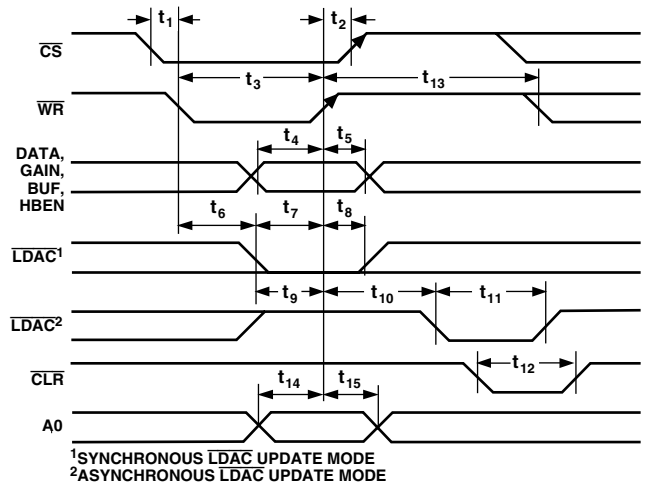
$t_1$
$t_2$
$\overline{CS}$
$t_3$
$t_{13}$
$\overline{WR}$
$t_4$
$t_5$
DATA, GAIN, BUF, HBEN
$t_6$
$t_7$
$t_8$
$\overline{LDAC}^1$
$t_9$
$t_{10}$
$t_{11}$
$\overline{LDAC}^2$
$\overline{CLR}$
$t_{12}$
$t_{14}$
$t_{15}$
A0

$^1$SYNCHRONOUS $\overline{LDAC}$ UPDATE MODE
$^2$ASYNCHRONOUS $\overline{LDAC}$ UPDATE MODE